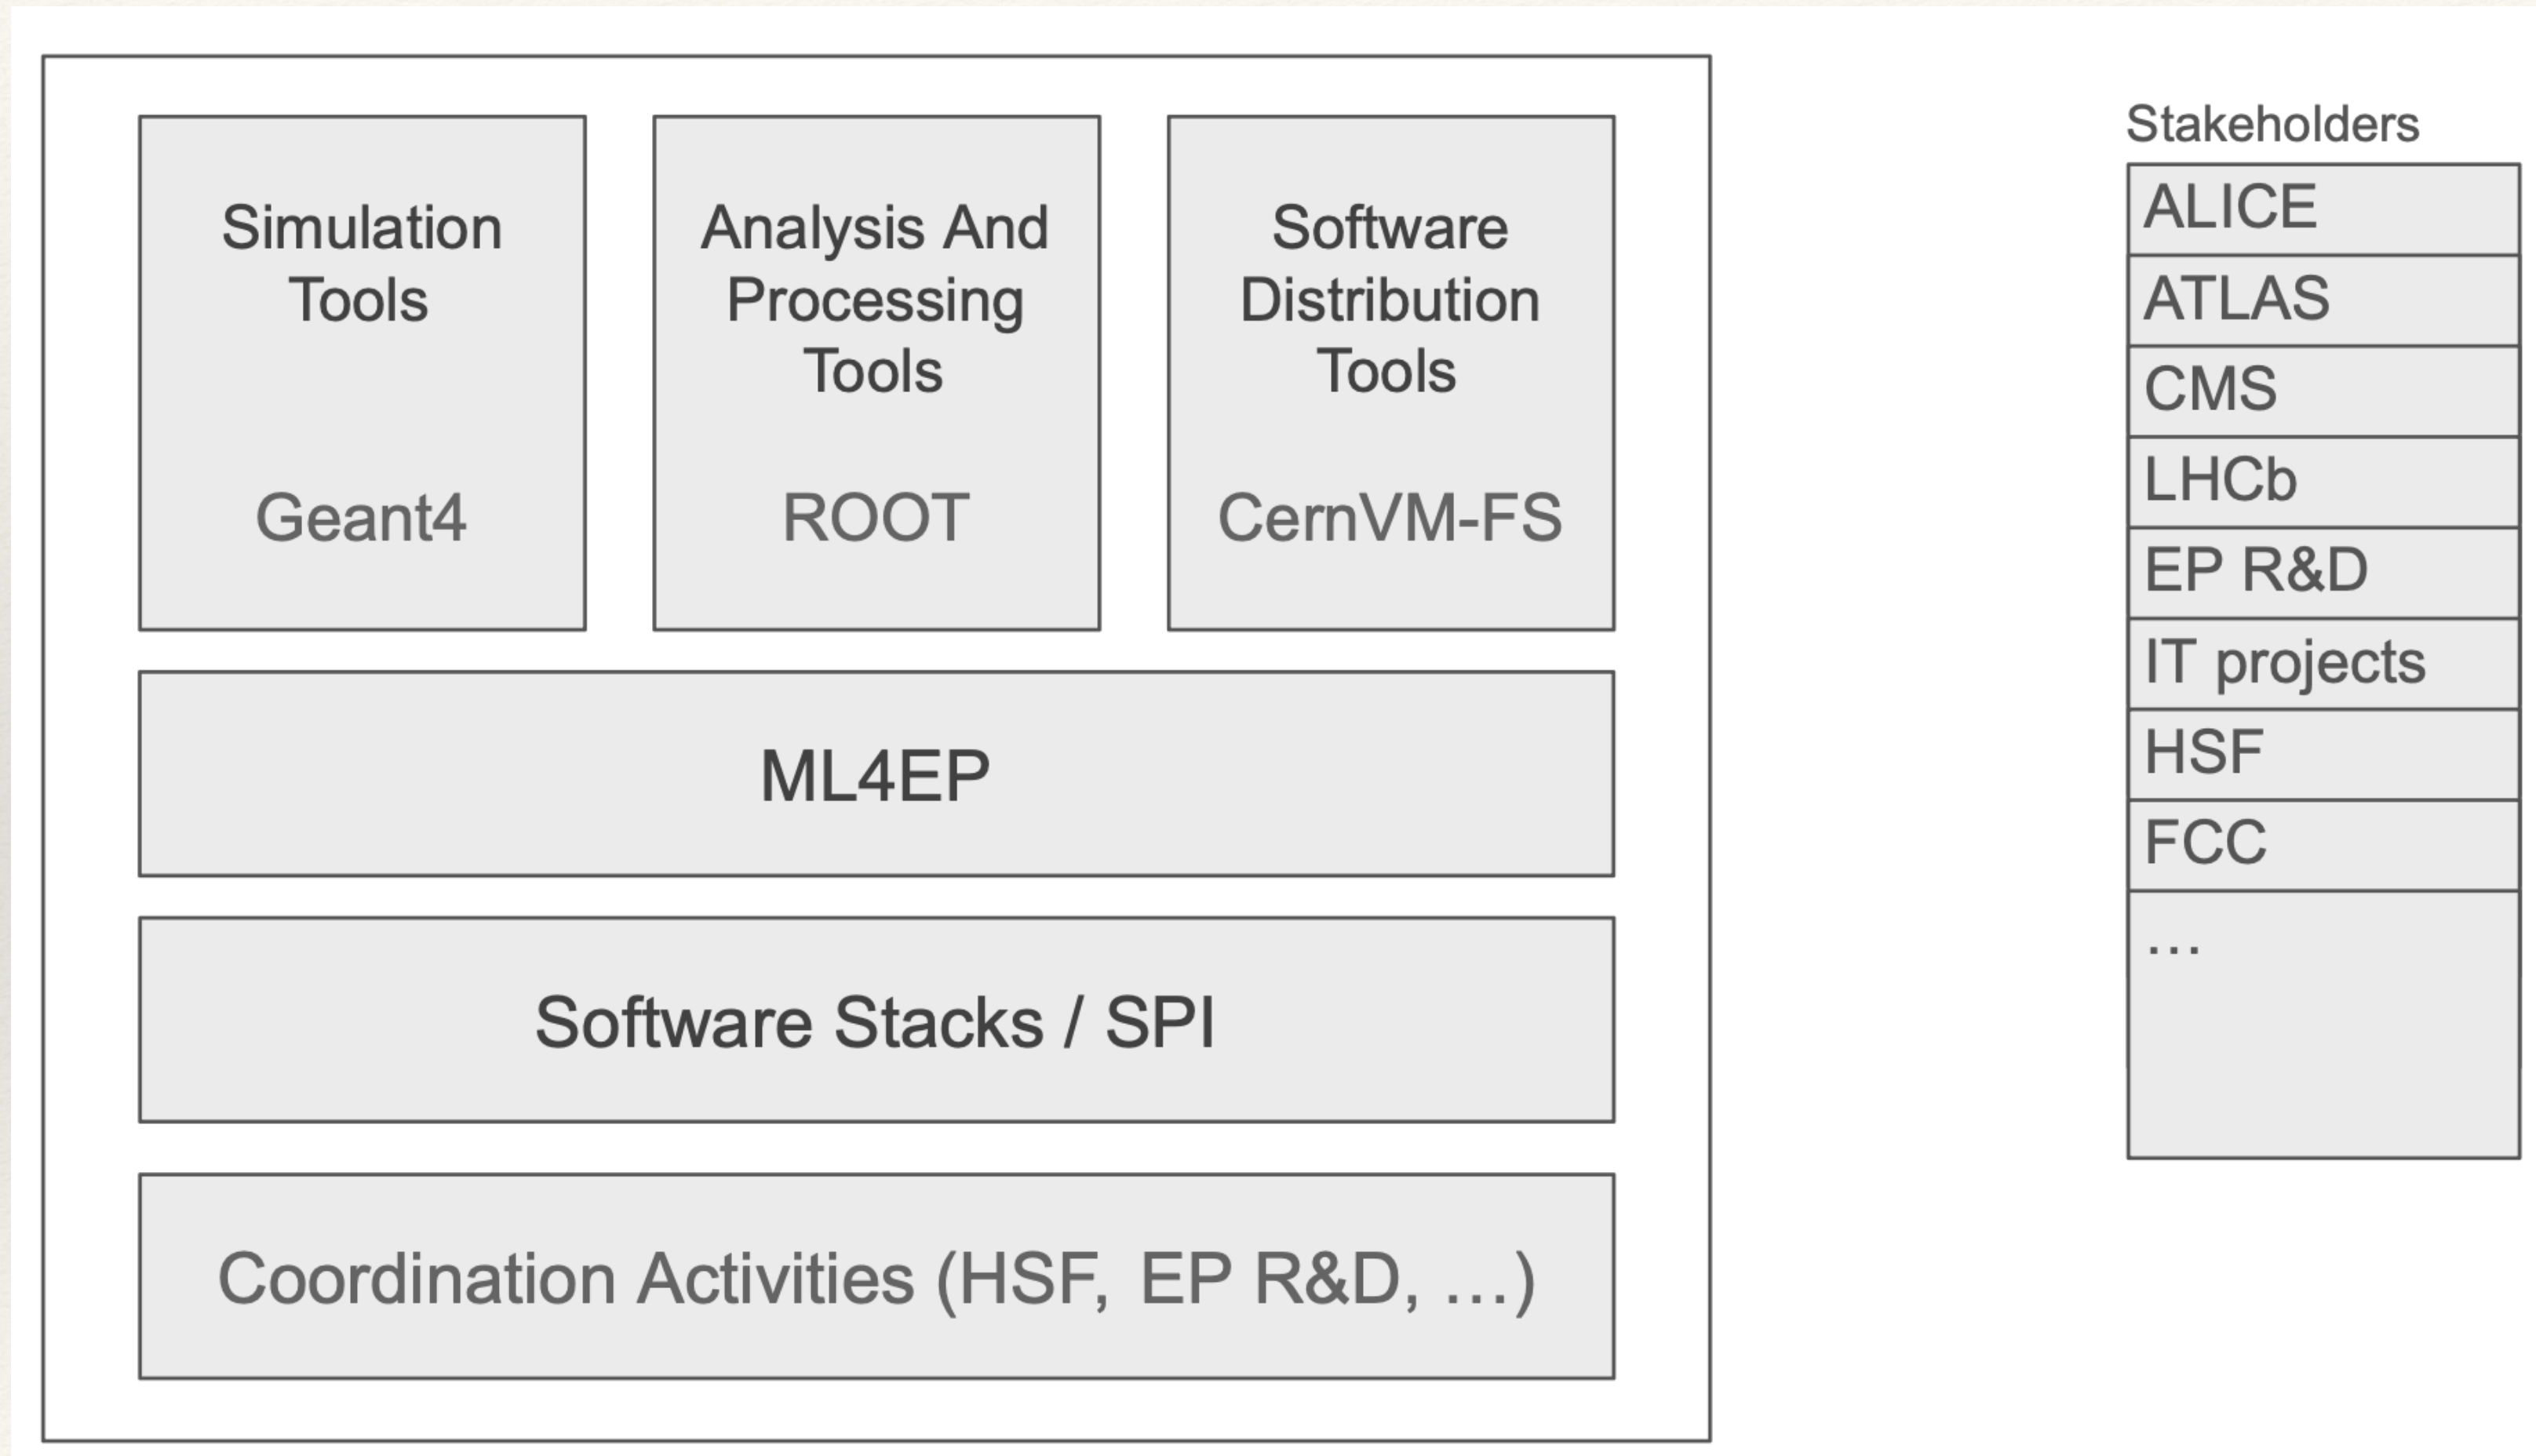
Simulation Tools

Geant4

Analysis And Processing Tools

ROOT

Software Distribution Tools

CernVM-FS

ML4EP

Software Stacks / SPI

Coordination Activities (HSF, EP R&D, …)

Stakeholders

| ALICE |
|---|
| ATLAS |
| CMS |
| LHCb |
| EP R&D |
| IT projects |
| HSF |
| FCC |
| … |